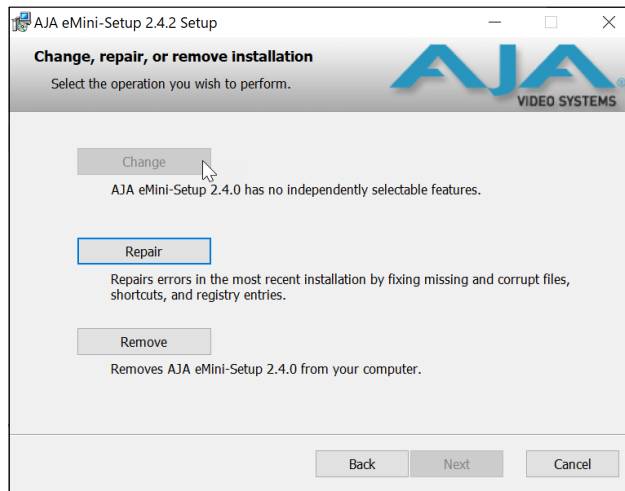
AJA eMini-Setup 2.4.2 Setup

Change, repair, or remove installation

Select the operation you wish to perform.

AJA
VIDEO SYSTEMS

Change

AJA eMini-Setup 2.4.0 has no independently selectable features.

Repair

Repairs errors in the most recent installation by fixing missing and corrupt files, shortcuts, and registry entries.

Remove

Removes AJA eMini-Setup 2.4.0 from your computer.

Back Next Cancel